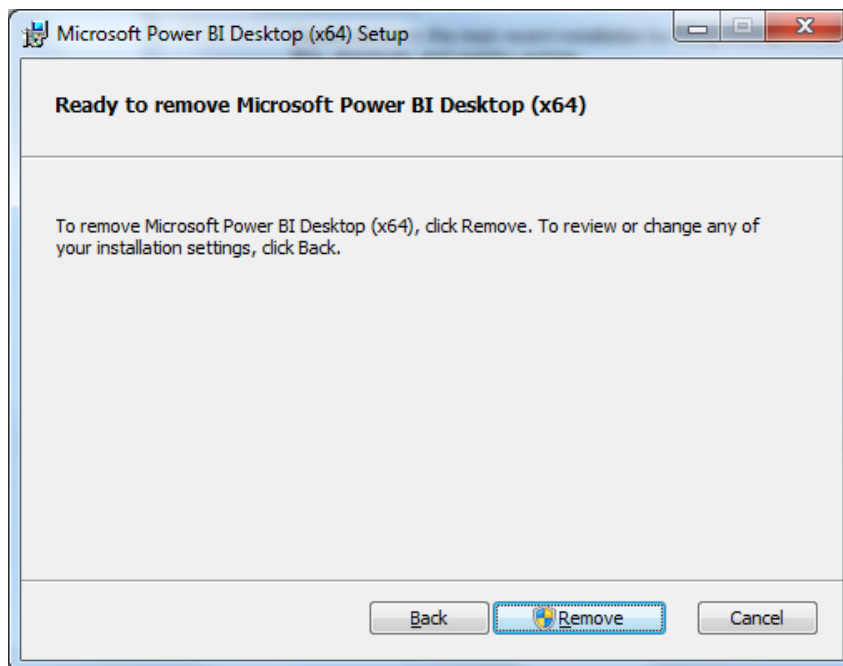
Microsoft Power BI Desktop (x64) Setup

Ready to remove Microsoft Power BI Desktop (x64)

To remove Microsoft Power BI Desktop (x64), click Remove. To review or change any of your installation settings, click Back.

Back
Remove
Cancel